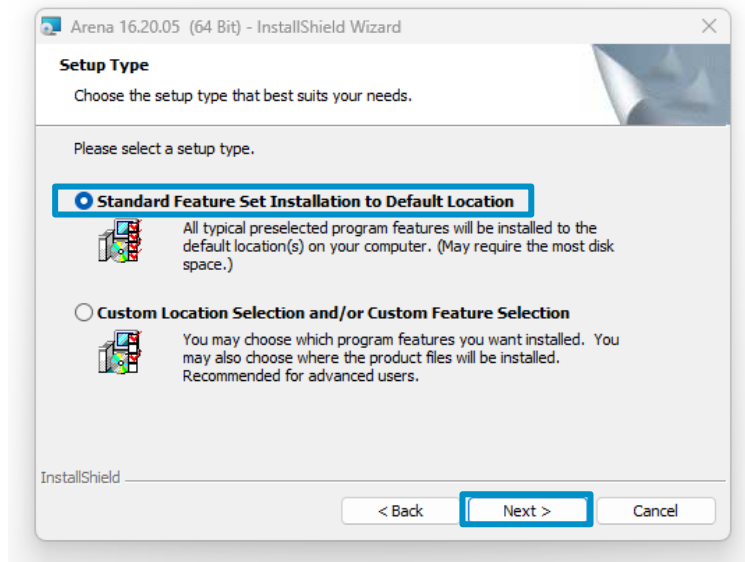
Arena 16.20.05 (64 Bit) - InstallShield Wizard

Setup Type

Choose the setup type that best suits your needs.

Please select a setup type.

Standard Feature Set Installation to Default Location

All typical preselected program features will be installed to the default location(s) on your computer. (May require the most disk space.)

Custom Location Selection and/or Custom Feature Selection

You may choose which program features you want installed. You may also choose where the product files will be installed. Recommended for advanced users.

InstallShield

< Back

Next >

Cancel